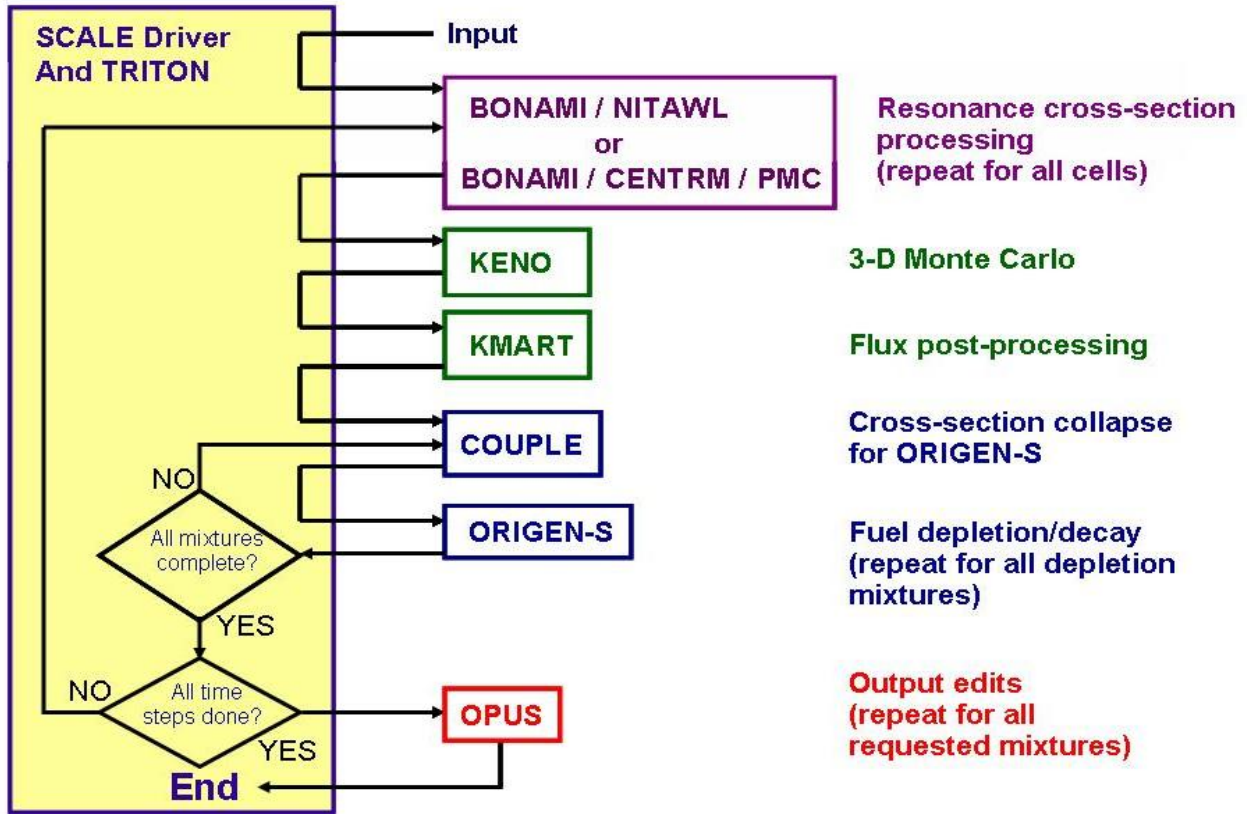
SCALE Driver And TRITON

Input

BONAMI / NITAWL
or
BONAMI / CENTRM / PMC

Resonance cross-section processing (repeat for all cells)

KENO

3-D Monte Carlo

KMART

Flux post-processing

COUPLE

Cross-section collapse for ORIGEN-S

NO

All mixtures complete?

ORIGEN-S

Fuel depletion/decay (repeat for all depletion mixtures)

YES

NO

All time steps done?

YES

OPUS

Output edits (repeat for all requested mixtures)

End